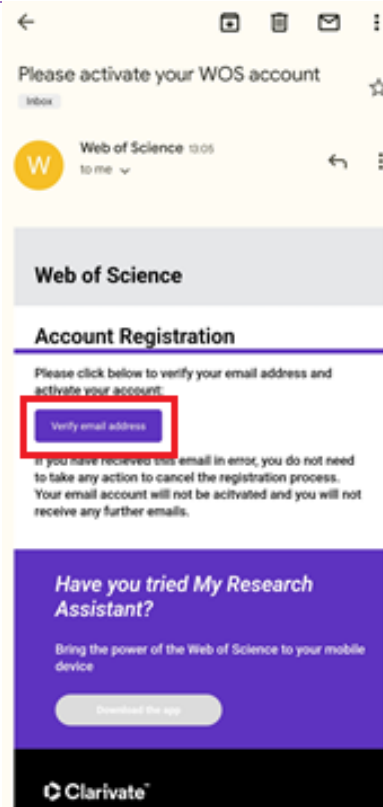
Please activate your WOS account

Inbox

W

Web of Science 13:05

to me

Web of Science

Account Registration

Please click below to verify your email address and activate your account:

Verify email address

If you have recieved this email in error, you do not need to take any action to cancel the registration process. Your email account will not be acitvated and you will not receive any further emails.

Have you tried My Research Assistant?

Bring the power of the Web of Science to your mobile device

Download the app

Clarivate